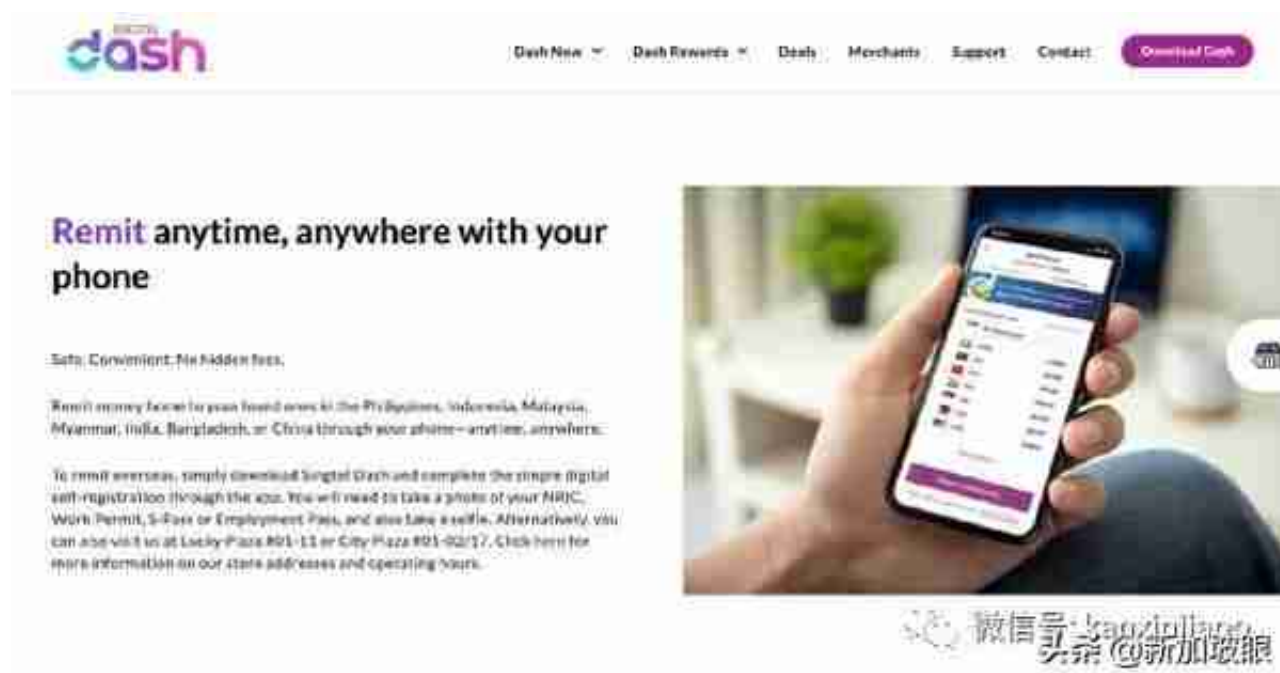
Singtel dash

Dash Now Dash Rewards Deals Merchants Support Contact Download Dash

Remit anytime, anywhere with your phone

Safe. Convenient. No hidden fees.

Remit money home to your loved ones in the Philippines, Indonesia, Malaysia, Myanmar, India, Bangladesh, or China through your phone—anytime, anywhere.

To remit overseas, simply download Singtel Dash and complete the simple digital self-registration through the app. You will need to take a photo of your NRIC, Work Permit, S-Pass or Employment Pass, and also take a selfie. Alternatively, you can also visit us at Lucky Plaza #01-11 or City Plaza #01-02/17. Click here for more information on our store addresses and operating hours.

微信号: kaoxinjiapo

头条 @新加坡眼